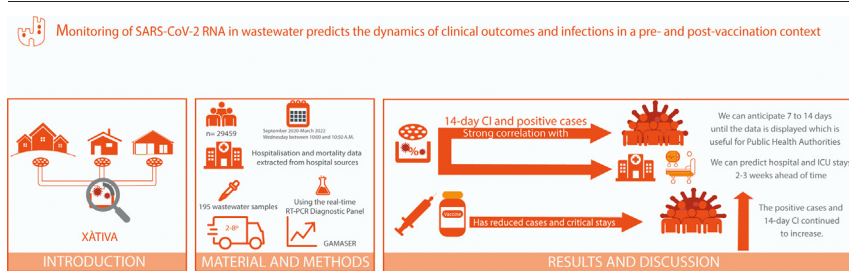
Monitoring of SARS-CoV-2 RNA in wastewater predicts the dynamics of clinical outcomes and infections in a pre- and post-vaccination context

XÀTIVA

INTRODUCTION

n= 29459

September 2020-March 2022 Wednesday between 10:00 and 10:50 A.M.

Hospitalisation and mortality data extracted from hospital sources

195 wastewater samples

Using the real-time RT-PCR Diagnostic Panel

2-8º

GAMASER

MATERIAL AND METHODS

14-day CI and positive cases

Strong correlation with

We can anticipate 7 to 14 days until the data is displayed which is useful for Public Health Authorities

We can predict hospital and ICU stays 2-3 weeks ahead of time

Vaccine

Has reduced cases and critical stays

The positive cases and 14-day CI continued to increase.

RESULTS AND DISCUSSION